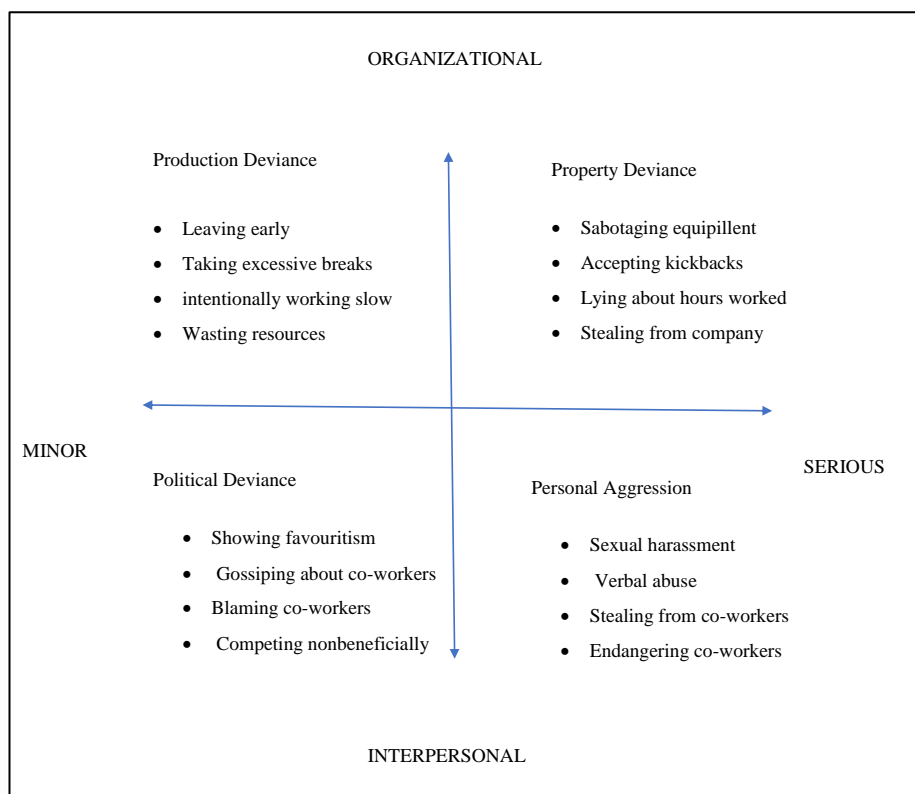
ORGANIZATIONAL

Production Deviance

- Leaving early
- Taking excessive breaks
- intentionally working slow
- Wasting resources

Property Deviance

- Sabotaging equipillent
- Accepting kickbacks
- Lying about hours worked
- Stealing from company

MINOR

SERIOUS

Political Deviance

- Showing favouritism
- Gossiping about co-workers
- Blaming co-workers
- Competing nonbeneficially

Personal Aggression

- Sexual harassment
- Verbal abuse
- Stealing from co-workers
- Endangering co-workers

INTERPERSONAL